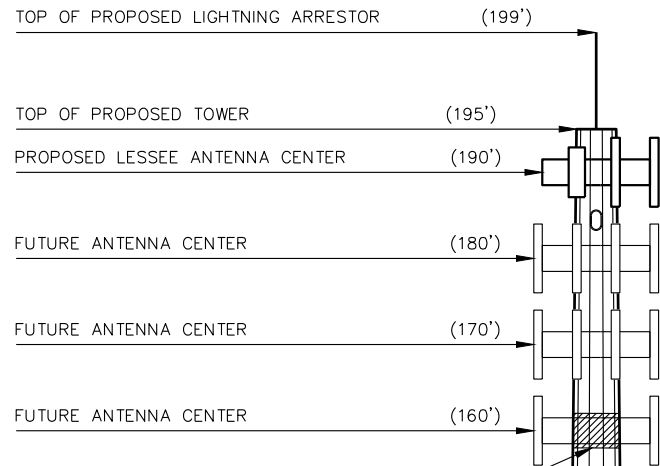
TOP OF PROPOSED LIGHTNING ARRESTOR (199')

TOP OF PROPOSED TOWER (195')

PROPOSED LESSEE ANTENNA CENTER (190')

FUTURE ANTENNA CENTER (180')

FUTURE ANTENNA CENTER (170')

FUTURE ANTENNA CENTER (160')